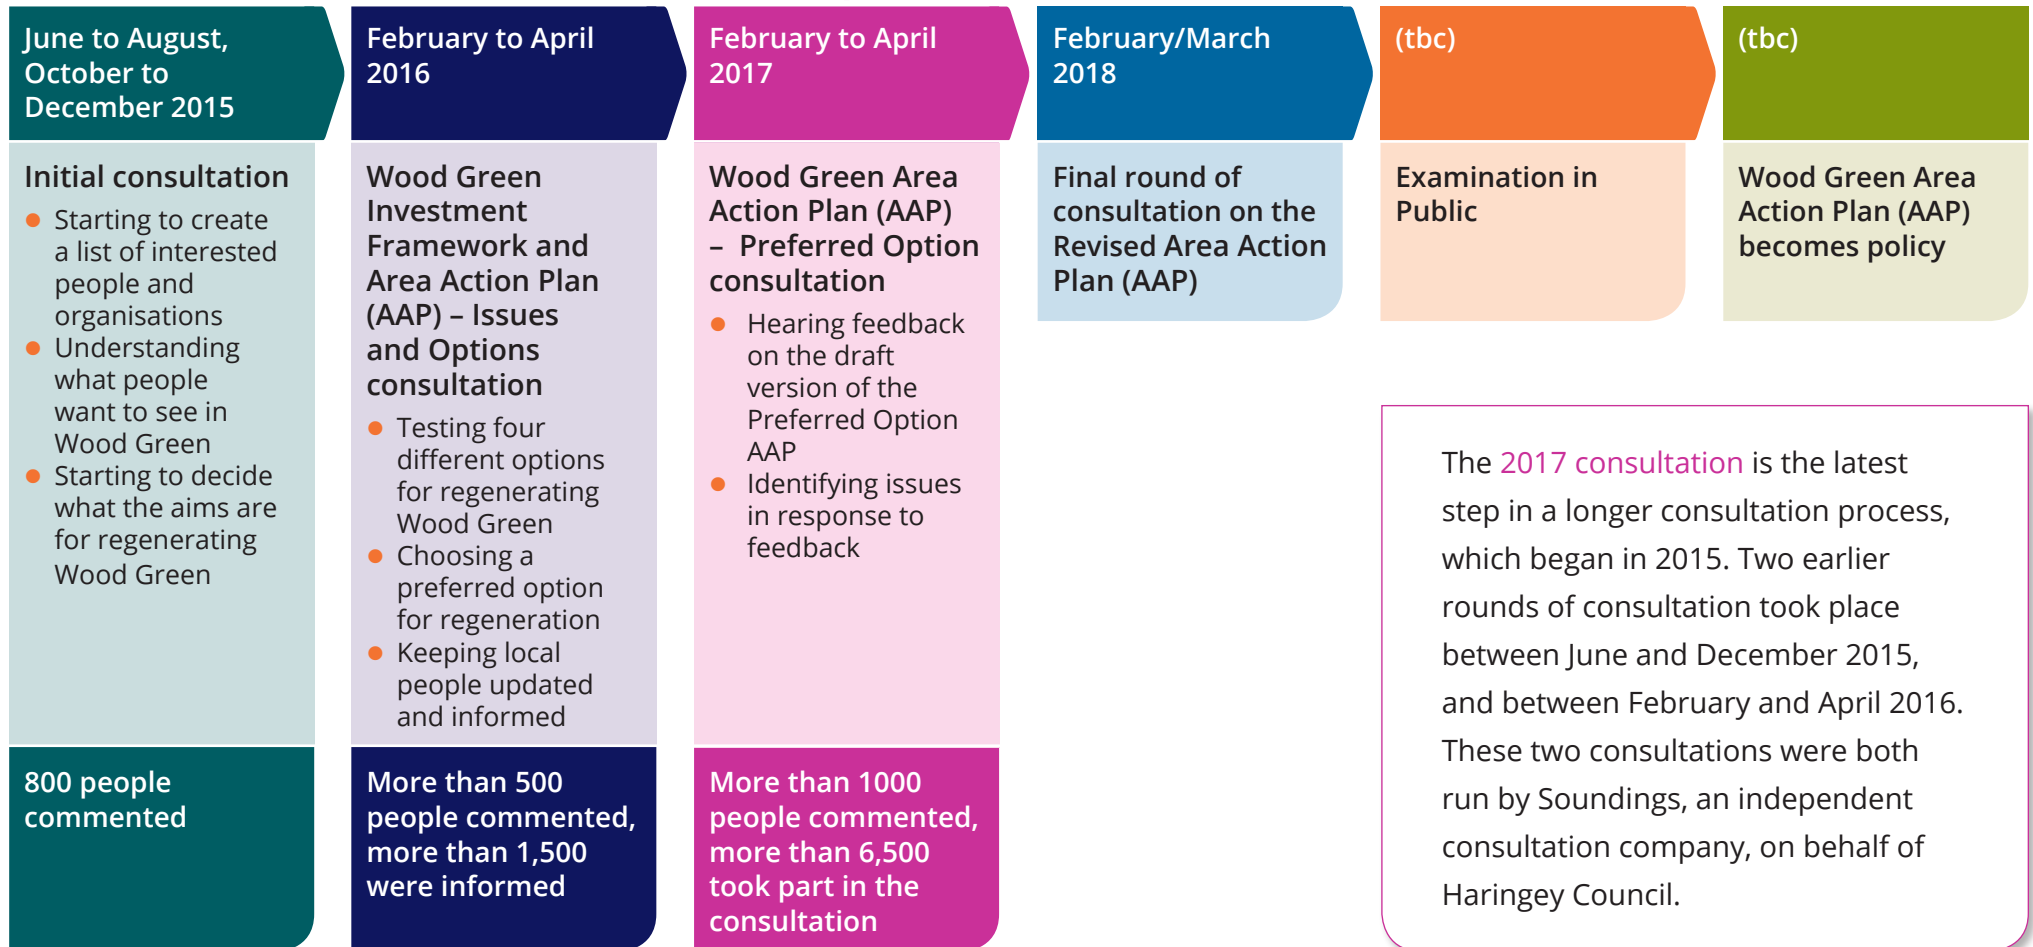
June to August, October to December 2015

Initial consultation

- Starting to create a list of interested people and organisations
- Understanding what people want to see in Wood Green
- Starting to decide what the aims are for regenerating Wood Green

800 people commented

February to April 2016

Wood Green Investment Framework and Area Action Plan (AAP) – Issues and Options consultation

- Testing four different options for regenerating Wood Green
- Choosing a preferred option for regeneration
- Keeping local people updated and informed

More than 500 people commented, more than 1,500 were informed

February to April 2017

Wood Green Area Action Plan (AAP) – Preferred Option consultation

- Hearing feedback on the draft version of the Preferred Option AAP
- Identifying issues in response to feedback

More than 1000 people commented, more than 6,500 took part in the consultation

February/March 2018

Final round of consultation on the Revised Area Action Plan (AAP)

(tbc)

Examination in Public

(tbc)

Wood Green Area Action Plan (AAP) becomes policy

The 2017 consultation is the latest step in a longer consultation process, which began in 2015. Two earlier rounds of consultation took place between June and December 2015, and between February and April 2016. These two consultations were both run by Soundings, an independent consultation company, on behalf of Haringey Council.